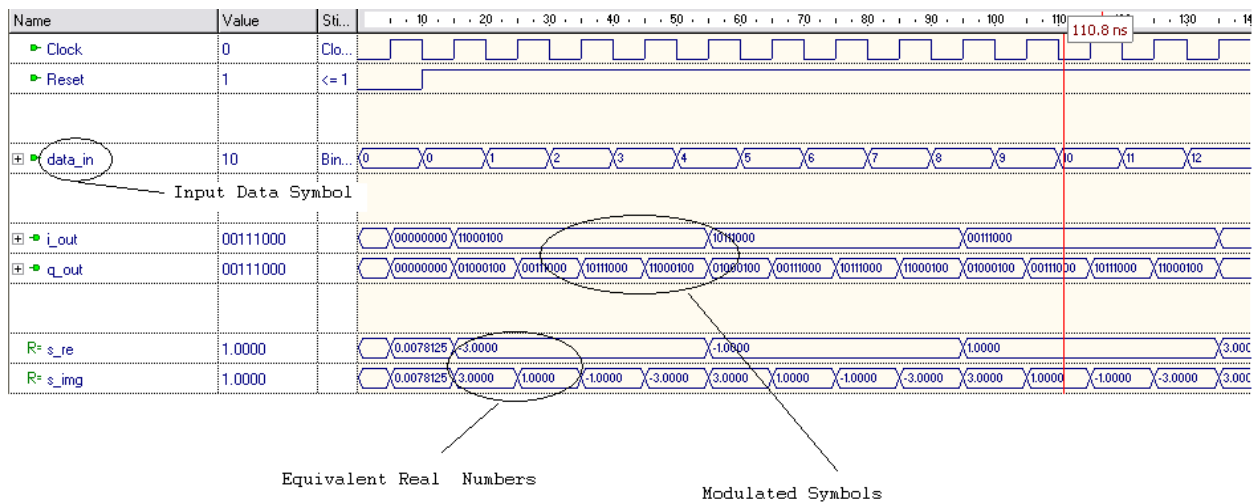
| Name | Value | Sti... |
|---|---|---|
| Clock | 0 | Clo... |
| Reset | 1 | <= 1 |
| data_in | 10 | Bin... |
| i_out | 00111000 | |
| q_out | 00111000 | |
| s_re | 1.0000 | |
| s_img | 1.0000 | |

10 20 30 40 50 60 70 80 90 100 110 130 1

110.8 ns

0 0 1 2 3 4 5 6 7 8 9 10 11 12

Input Data Symbol

00000000 11000100 10111000 00111000

00000000 01000100 00111000 10111000 11000100 01000100 00111000 10111000 11000100 01000100 00111000 10111000 11000100

0.0078125 -3.0000 -1.0000 1.0000 3.000

0.0078125 3.0000 1.0000 -1.0000 -3.0000 3.0000 1.0000 -1.0000 -3.0000 3.0000 1.0000 -1.0000 -3.0000 3.000

Equivalent Real Numbers

Modulated Symbols